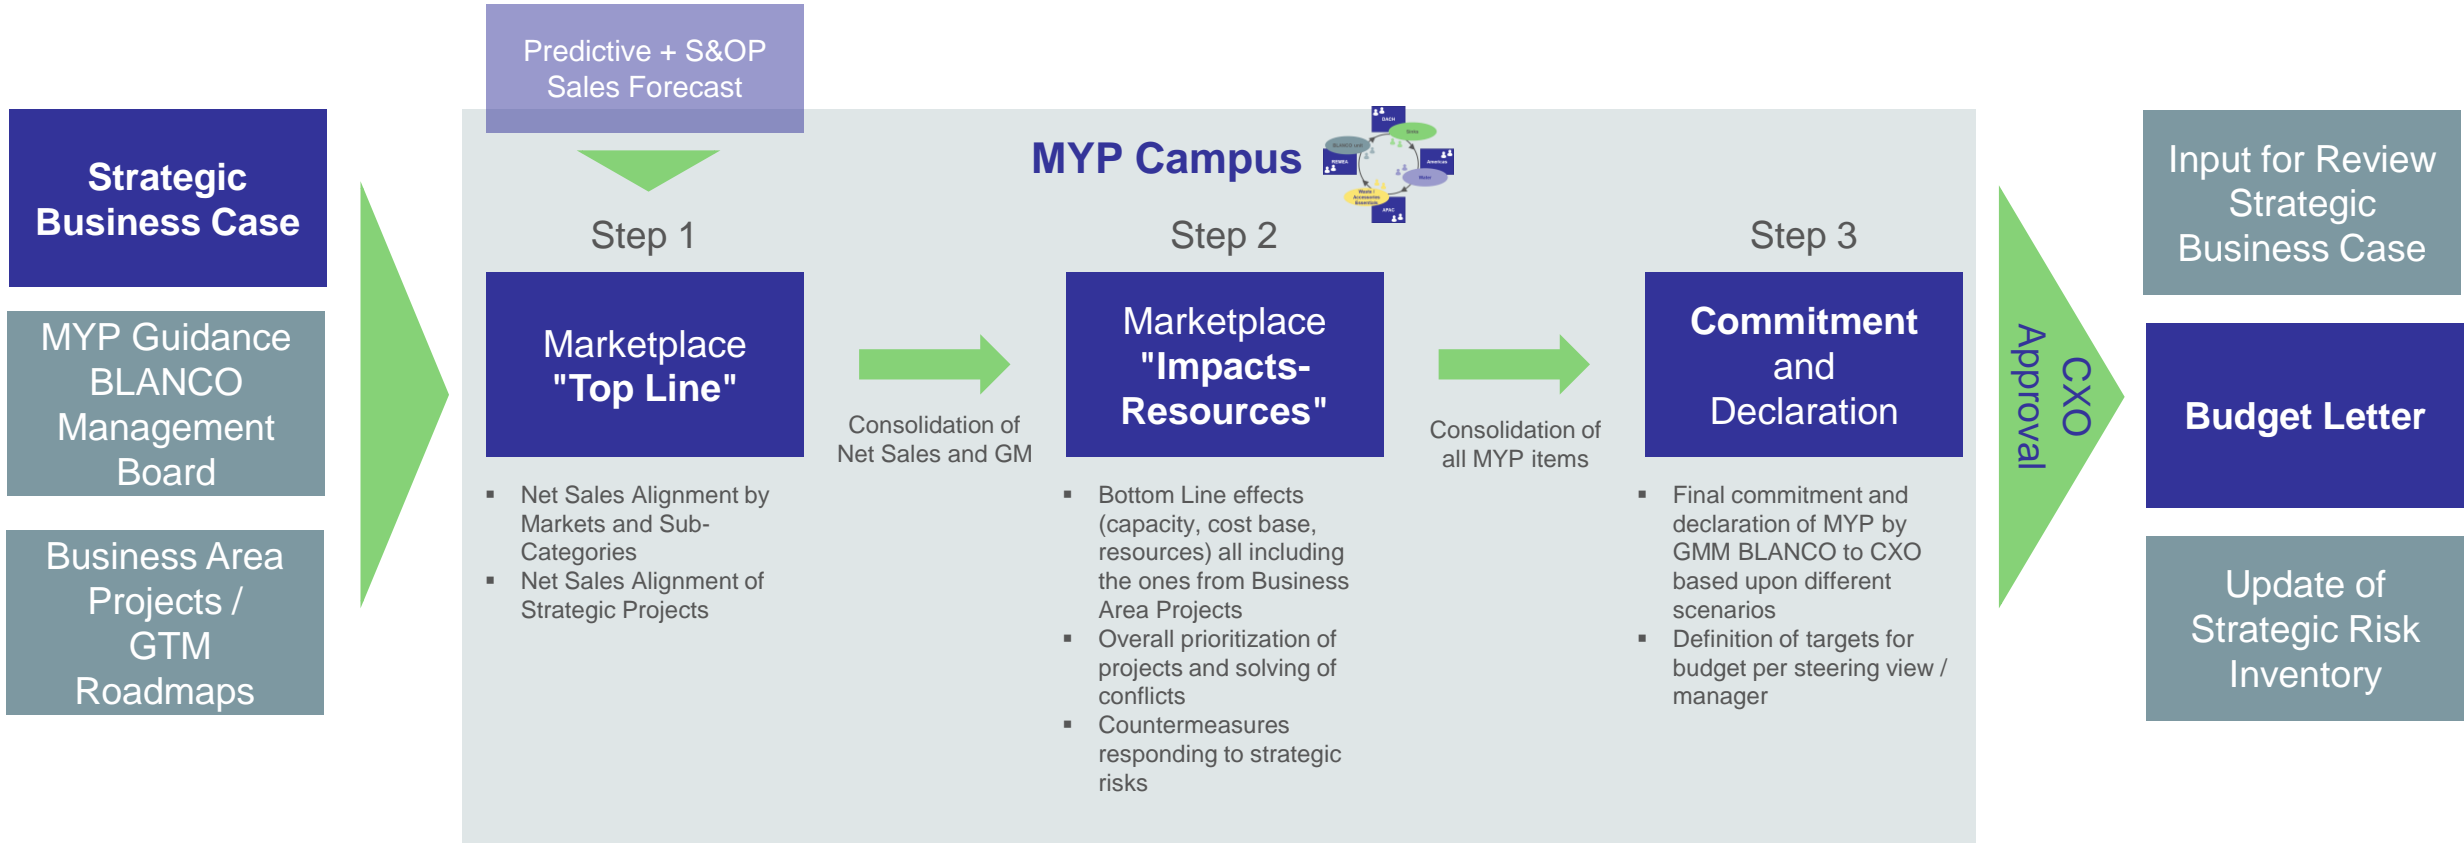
Strategic Business Case

MYP Guidance BLANCO Management Board

Business Area Projects / GTM Roadmaps

Predictive + S&OP Sales Forecast

MYP Campus

Step 1

Marketplace "Top Line"

- Net Sales Alignment by Markets and Sub-Categories
- Net Sales Alignment of Strategic Projects

Consolidation of Net Sales and GM

Step 2

Marketplace "Impacts-Resources"

- Bottom Line effects (capacity, cost base, resources) all including the ones from Business Area Projects
- Overall prioritization of projects and solving of conflicts
- Countermeasures responding to strategic risks

Consolidation of all MYP items

Step 3

Commitment and Declaration

- Final commitment and declaration of MYP by GMM BLANCO to CXO based upon different scenarios
- Definition of targets for budget per steering view / manager

CXO Approval

Input for Review Strategic Business Case

Budget Letter

Update of Strategic Risk Inventory